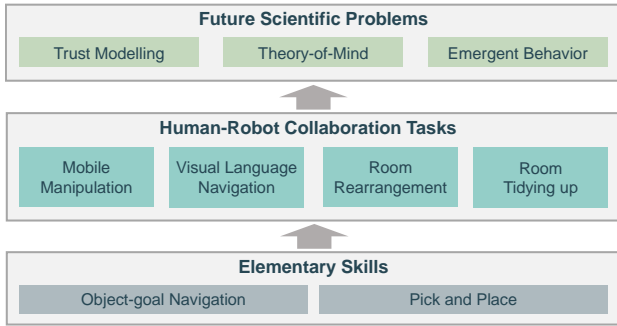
Future Scientific Problems

Trust Modelling

Theory-of-Mind

Emergent Behavior

Human-Robot Collaboration Tasks

Mobile Manipulation

Visual Language Navigation

Room Rearrangement

Room Tidying up

Elementary Skills

Object-goal Navigation

Pick and Place